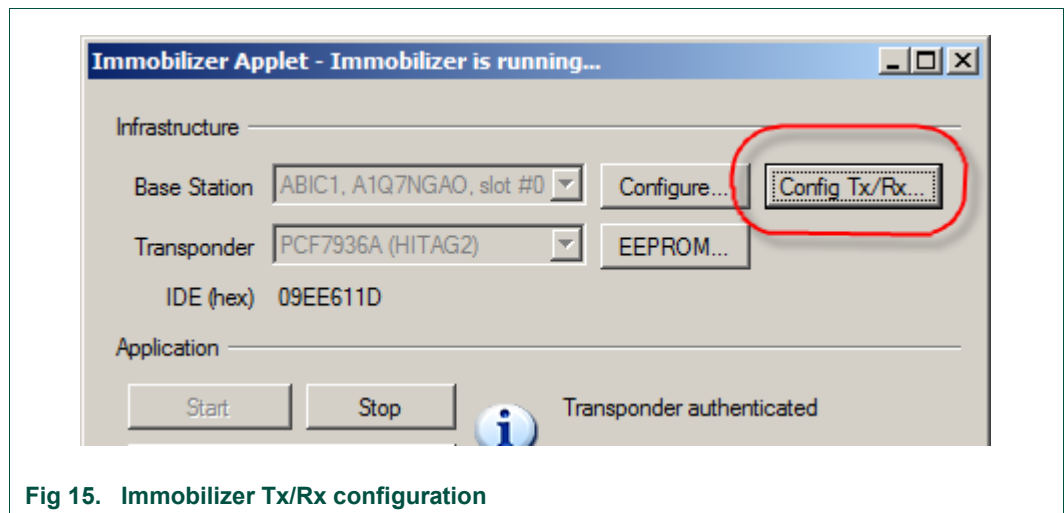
Immobilizer Applet - Immobilizer is running...

Infrastructure

Base Station ABIC1, A1Q7NGAO, slot #0 Configure... Config Tx/Rx...

Transponder PCF7936A (HITAG2) EEPROM...

IDE (hex) 09EE611D

Application

Start Stop Transponder authenticated

Fig 15. Immobilizer Tx/Rx configuration